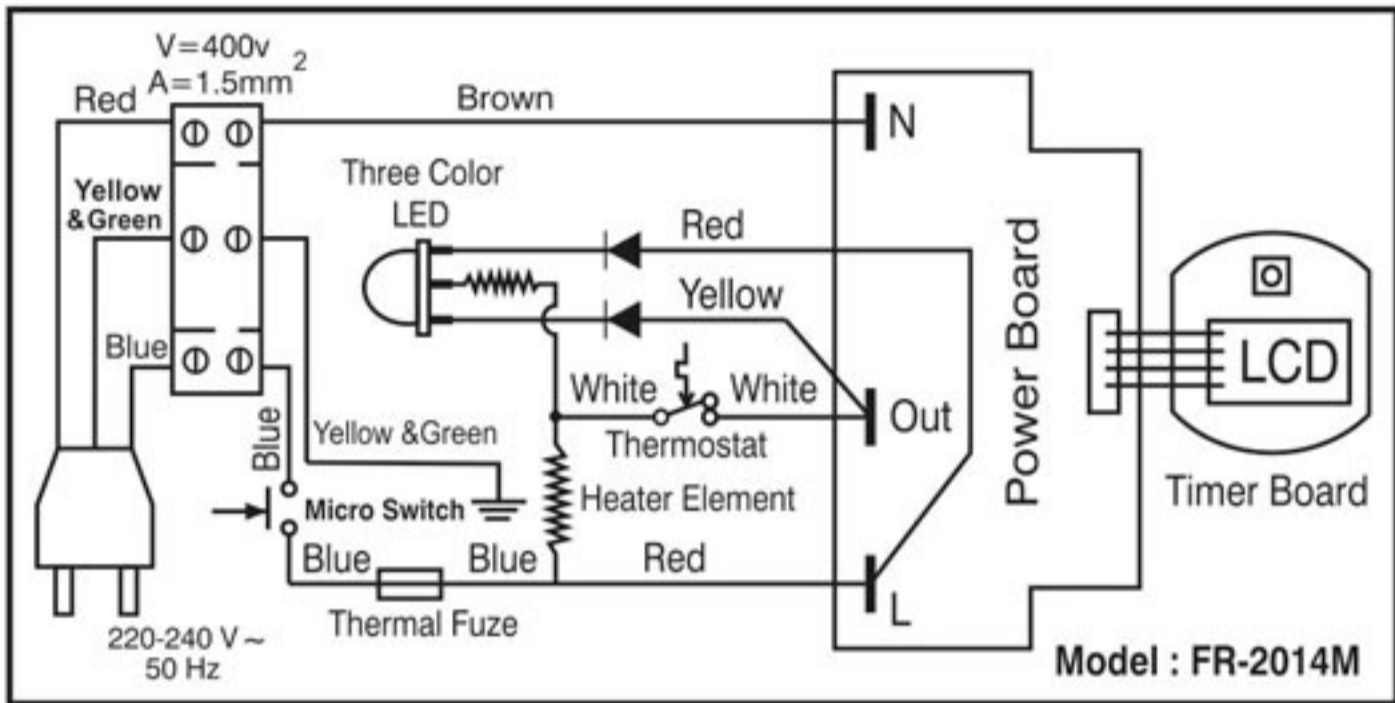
V=400v
A=1.5mm$^2$

Red

Brown

N

Yellow &Green

Three Color LED

Red

Yellow

Blue

White

White

Out

Power Board

LCD

Blue

Yellow &Green

Thermostat

Micro Switch

Heater Element

Timer Board

Blue

Blue

Red

L

Thermal Fuze

220-240 V ~
50 Hz

Model : FR-2014M